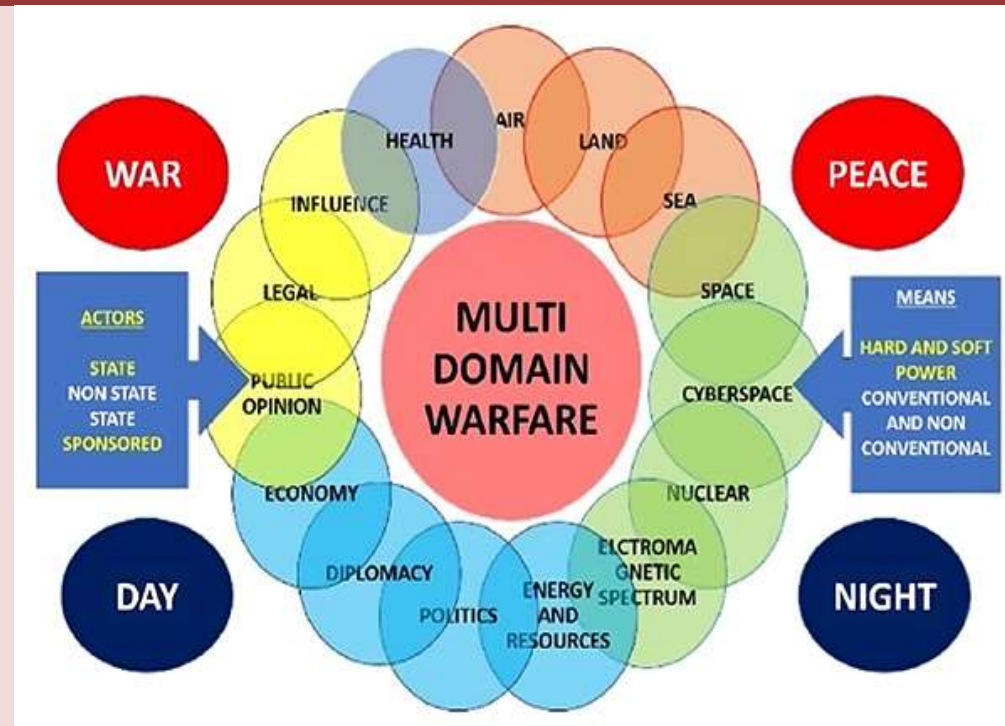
WAR

PEACE

DAY

NIGHT

ACTORS

STATE
NON STATE
STATE
SPONSORED

MEANS

HARD AND SOFT POWER
CONVENTIONAL AND NON CONVENTIONAL

MULTI DOMAIN WARFARE

HEALTH

AIR

LAND

SEA

SPACE

CYBERSPACE

NUCLEAR

ELCTROMAGNETIC SPECTRUM

ENERGY AND RESOURCES

POLITICS

DIPLOMACY

ECONOMY

PUBLIC OPINION

LEGAL

INFLUENCE